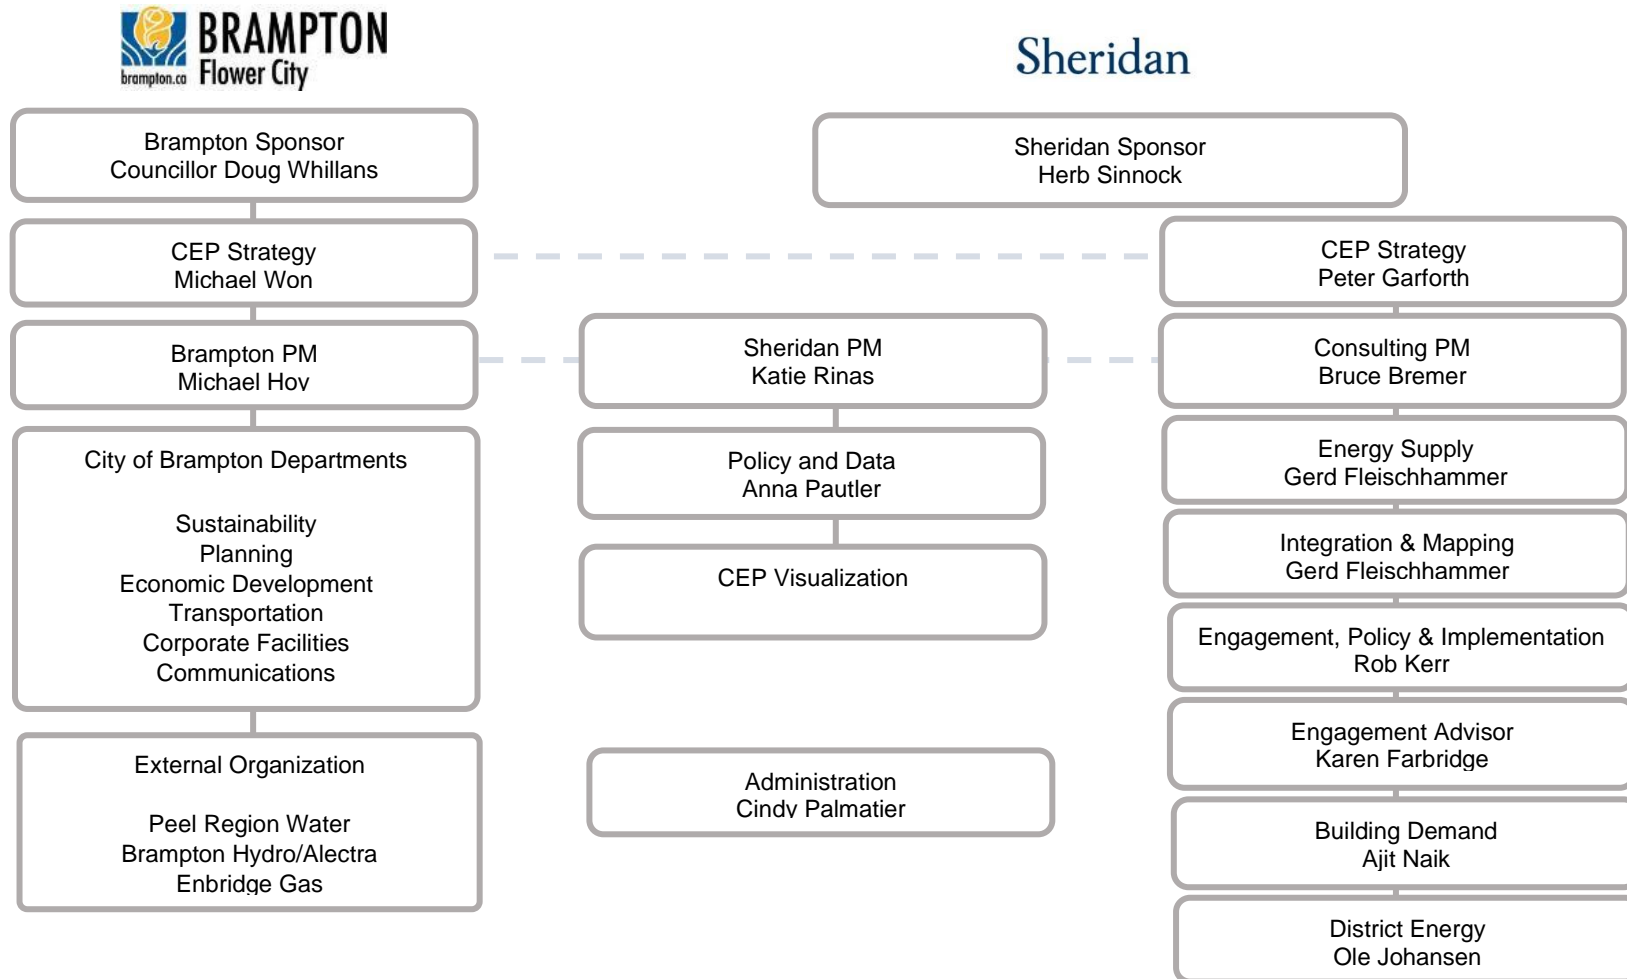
BRAMPTON
brampton.ca Flower City

Sheridan

Brampton Sponsor
Councillor Doug Whillans

Sheridan Sponsor
Herb Sinnock

CEP Strategy
Michael Won

CEP Strategy
Peter Garforth

Brampton PM
Michael Hoy

Sheridan PM
Katie Rinas

Consulting PM
Bruce Bremer

City of Brampton Departments

Sustainability
Planning
Economic Development
Transportation
Corporate Facilities
Communications

Policy and Data
Anna Pautler

Energy Supply
Gerd Fleischhammer

CEP Visualization

Integration & Mapping
Gerd Fleischhammer

Engagement, Policy & Implementation
Rob Kerr

External Organization

Peel Region Water
Brampton Hydro/Alectra
Enbridge Gas

Administration
Cindy Palmatier

Engagement Advisor
Karen Farbridge

Building Demand
Ajit Naik

District Energy
Ole Johansen